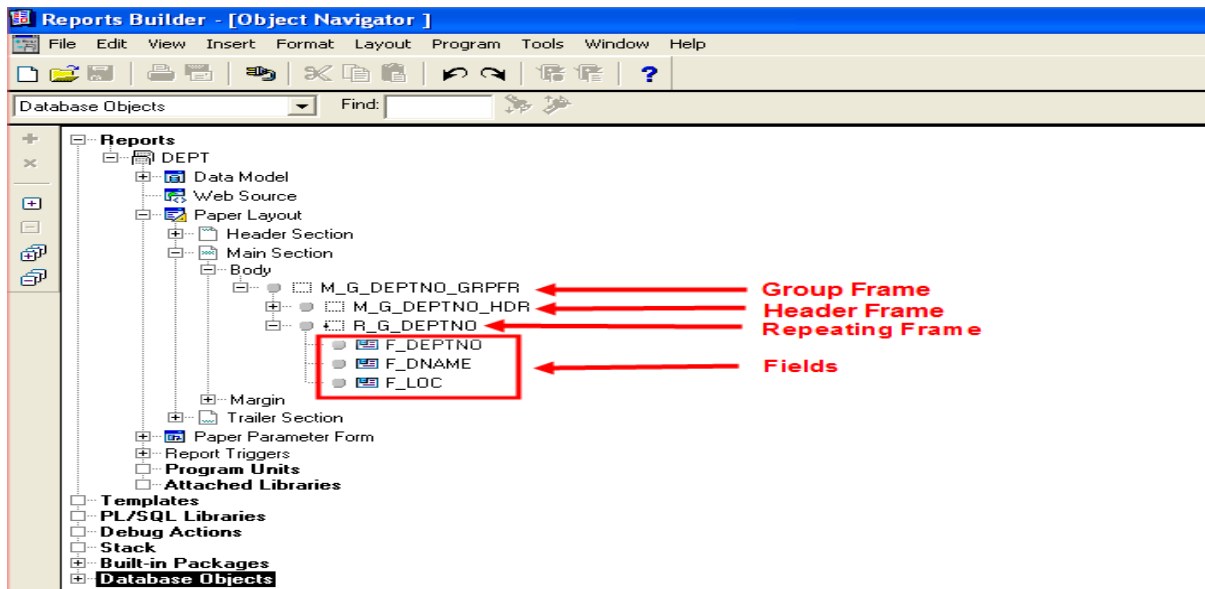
Reports Builder - [Object Navigator ]

File Edit View Insert Format Layout Program Tools Window Help

Database Objects Find:

Reports
DEPT
Data Model
Web Source
Paper Layout
Header Section
Main Section
Body
M_G_DEPTNO_GRPFR
M_G_DEPTNO_HDR
R_G_DEPTNO
F_DEPTNO
F_DNAME
F_LOC
Margin
Trailer Section
Paper Parameter Form
Report Triggers
Program Units
Attached Libraries
Templates
PL/SQL Libraries
Debug Actions
Stack
Built-in Packages
Database Objects

Group Frame
Header Frame
Repeating Frame
Fields